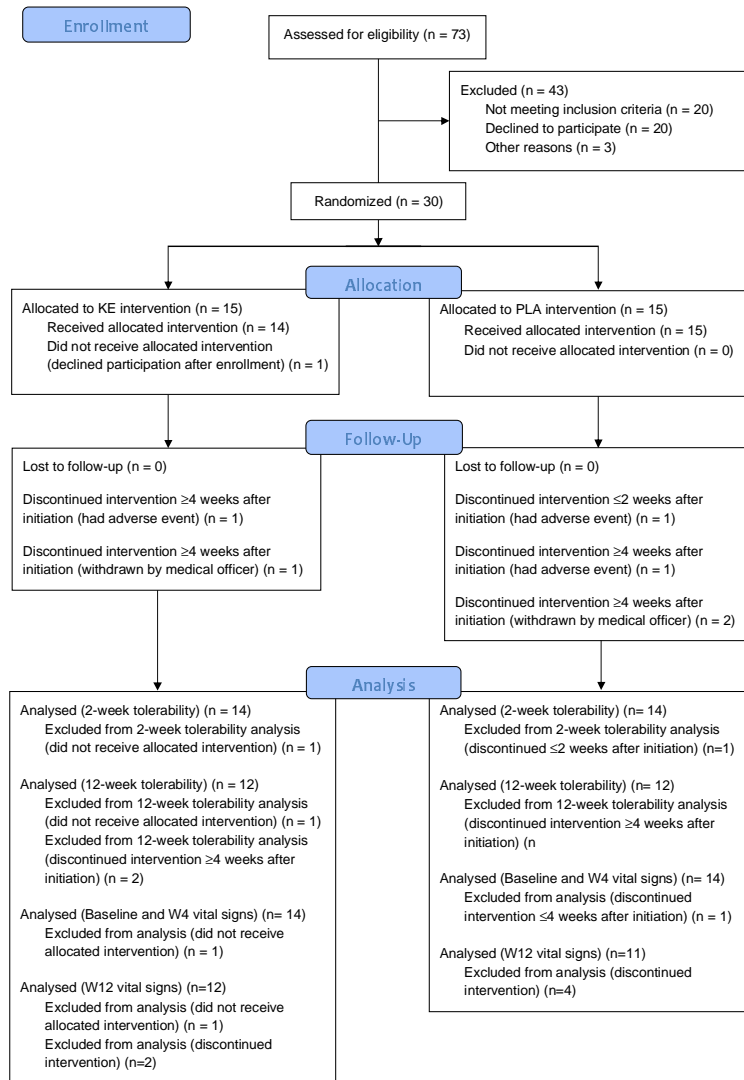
Enrollment

Assessed for eligibility (n = 73)

Excluded (n = 43)
Not meeting inclusion criteria (n = 20)
Declined to participate (n = 20)
Other reasons (n = 3)

Randomized (n = 30)

Allocation

Allocated to KE intervention (n = 15)
Received allocated intervention (n = 14)
Did not receive allocated intervention (declined participation after enrollment) (n = 1)

Allocated to PLA intervention (n = 15)
Received allocated intervention (n = 15)
Did not receive allocated intervention (n = 0)

Follow-Up

Lost to follow-up (n = 0)

Discontinued intervention ≥4 weeks after initiation (had adverse event) (n = 1)

Discontinued intervention ≥4 weeks after initiation (withdrawn by medical officer) (n = 1)

Lost to follow-up (n = 0)

Discontinued intervention ≤2 weeks after initiation (had adverse event) (n = 1)

Discontinued intervention ≥4 weeks after initiation (had adverse event) (n = 1)

Discontinued intervention ≥4 weeks after initiation (withdrawn by medical officer) (n = 2)

Analysis

Analysed (2-week tolerability) (n = 14)
Excluded from 2-week tolerability analysis (did not receive allocated intervention) (n = 1)

Analysed (12-week tolerability) (n = 12)
Excluded from 12-week tolerability analysis (did not receive allocated intervention) (n = 1)
Excluded from 12-week tolerability analysis (discontinued intervention ≥4 weeks after initiation) (n = 2)

Analysed (Baseline and W4 vital signs) (n= 14)
Excluded from analysis (did not receive allocated intervention) (n = 1)

Analysed (W12 vital signs) (n=12)
Excluded from analysis (did not receive allocated intervention) (n = 1)
Excluded from analysis (discontinued intervention) (n=2)

Analysed (2-week tolerability) (n = 14)
Excluded from 2-week tolerability analysis (discontinued ≤2 weeks after initiation) (n=1)

Analysed (12-week tolerability) (n= 12)
Excluded from 12-week tolerability analysis (discontinued intervention ≥4 weeks after initiation) (n

Analysed (Baseline and W4 vital signs) (n= 14)
Excluded from analysis (discontinued intervention ≤4 weeks after initiation) (n = 1)

Analysed (W12 vital signs) (n=11)
Excluded from analysis (discontinued intervention) (n=4)